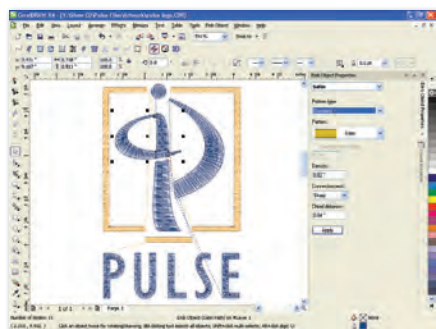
CorelDRAW X4 - [C:\Users\...\Pulse\...logo.CDR]

File Edit View Layout Arrange Effects Bitmaps Text Table Tools Stitch Object Window Help

Stitch Object Properties

Satin

Pattern type:

Pattern:

Density:

0.02"

Connect corner:

Direct distance:

0.04"

Apply

PULSE

1 of 1 Page 1

Number of Objects: 11

Stitch Object (Satin Fill) on PULSE 1